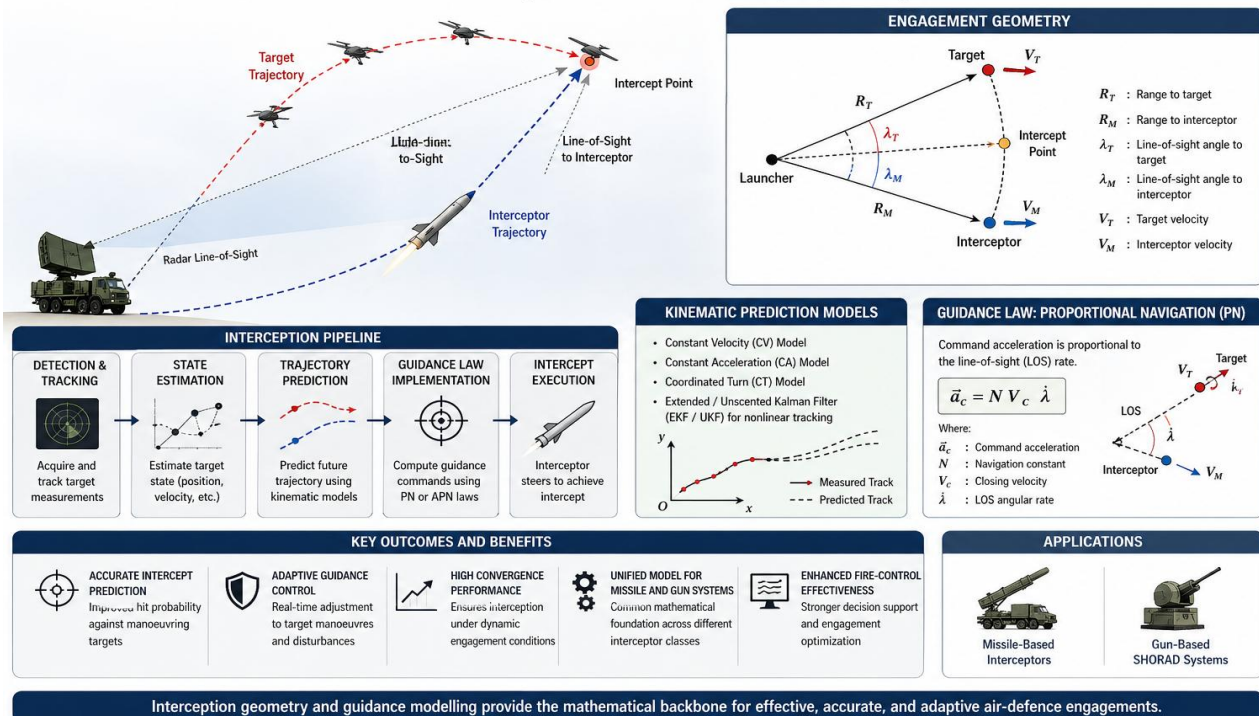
Target Trajectory

Intercept Point

Llule-diine: to-Sight

Line-of-Sight to Interceptor

Interceptor Trajectory

Radar Line-of-Sight

ENGAGEMENT GEOMETRY

Target $V_T$

$R_T$

$\lambda_T$

Intercept Point

Launcher

$\lambda_M$

$R_M$

$V_M$

Interceptor

$R_T$ : Range to target
$R_M$ : Range to interceptor
$\lambda_T$ : Line-of-sight angle to target
$\lambda_M$ : Line-of-sight angle to interceptor
$V_T$ : Target velocity
$V_M$ : Interceptor velocity

INTERCEPTION PIPELINE

DETECTION & TRACKING
Acquire and track target measurements

STATE ESTIMATION
Estimate target state (position, velocity, etc.)

TRAJECTORY PREDICTION
Predict future trajectory using kinematic models

GUIDANCE LAW IMPLEMENTATION
Compute guidance commands using PN or APN laws

INTERCEPT EXECUTION
Interceptor steers to achieve intercept

KINEMATIC PREDICTION MODELS

• Constant Velocity (CV) Model
• Constant Acceleration (CA) Model
• Coordinated Turn (CT) Model
• Extended / Unscented Kalman Filter (EKF / UKF) for nonlinear tracking

$y$
$O$
$x$
Measured Track
Predicted Track

GUIDANCE LAW: PROPORTIONAL NAVIGATION (PN)

Command acceleration is proportional to the line-of-sight (LOS) rate.

$\vec{a}_c = N\, V_c\, \dot{\lambda}$

Where:
$\vec{a}_c$ : Command acceleration
$N$ : Navigation constant
$V_c$ : Closing velocity
$\dot{\lambda}$ : LOS angular rate

Target
$V_T$
$\dot{\lambda}_t$
LOS
$\lambda$
Interceptor
$V_M$

KEY OUTCOMES AND BENEFITS

ACCURATE INTERCEPT PREDICTION
Improved hit probability against manoeuvring targets

ADAPTIVE GUIDANCE CONTROL
Real-time adjustment to target manoeuvres and disturbances

HIGH CONVERGENCE PERFORMANCE
Ensures interception under dynamic engagement conditions

UNIFIED MODEL FOR MISSILE AND GUN SYSTEMS
Common mathematical foundation across different interceptor classes

ENHANCED FIRE-CONTROL EFFECTIVENESS
Stronger decision support and engagement optimization

APPLICATIONS

Missile-Based Interceptors

Gun-Based SHORAD Systems

Interception geometry and guidance modelling provide the mathematical backbone for effective, accurate, and adaptive air-defence engagements.